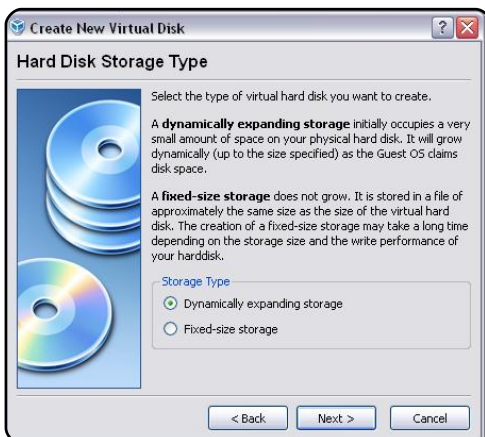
Create New Virtual Disk

?

Hard Disk Storage Type

Select the type of virtual hard disk you want to create.

A **dynamically expanding storage** initially occupies a very small amount of space on your physical hard disk. It will grow dynamically (up to the size specified) as the Guest OS claims disk space.

A **fixed-size storage** does not grow. It is stored in a file of approximately the same size as the size of the virtual hard disk. The creation of a fixed-size storage may take a long time depending on the storage size and the write performance of your harddisk.

Storage Type

Dynamically expanding storage

Fixed-size storage

< Back

Next >

Cancel